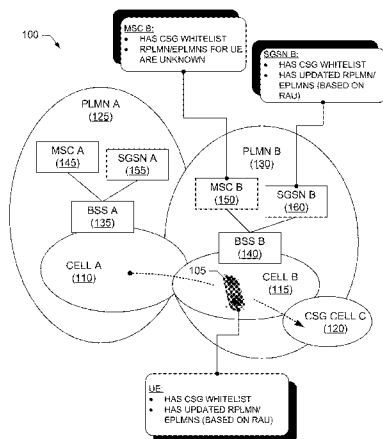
100

MSC B:
• HAS CSG WHITELIST
• RPLMN/EPLMNS FOR UE ARE UNKNOWN

SGSN B:
• HAS CSG WHITELIST
• HAS UPDATED RPLMN/EPLMNS (BASED ON RAU)

PLMN A
(125)

MSC A
(145)

SGSN A
(155)

BSS A
(135)

CELL A
(110)

PLMN B
(130)

MSC B
(150)

SGSN B
(160)

BSS B
(140)

105

CELL B
(115)

CSG CELL C
(120)

UE:
• HAS CSG WHITELIST
• HAS UPDATED RPLMN/EPLMNS (BASED ON RAU)